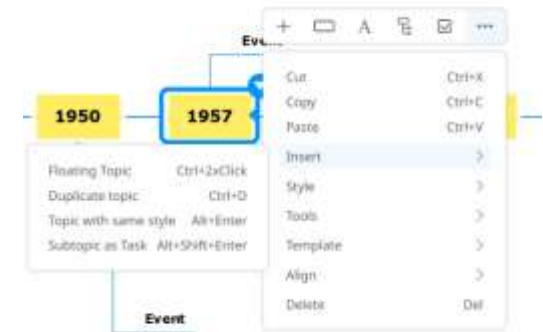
+ A ···

Eve...

1950

1957

Cut Ctrl+X
Copy Ctrl+C
Paste Ctrl+V
Insert >
Style >
Tools >
Template >
Align >
Delete Del

Floating Topic Ctrl+2xClick
Duplicate topic Ctrl+D
Topic with same style Alt+Enter
Subtopic as Task Alt+Shift+Enter

Event